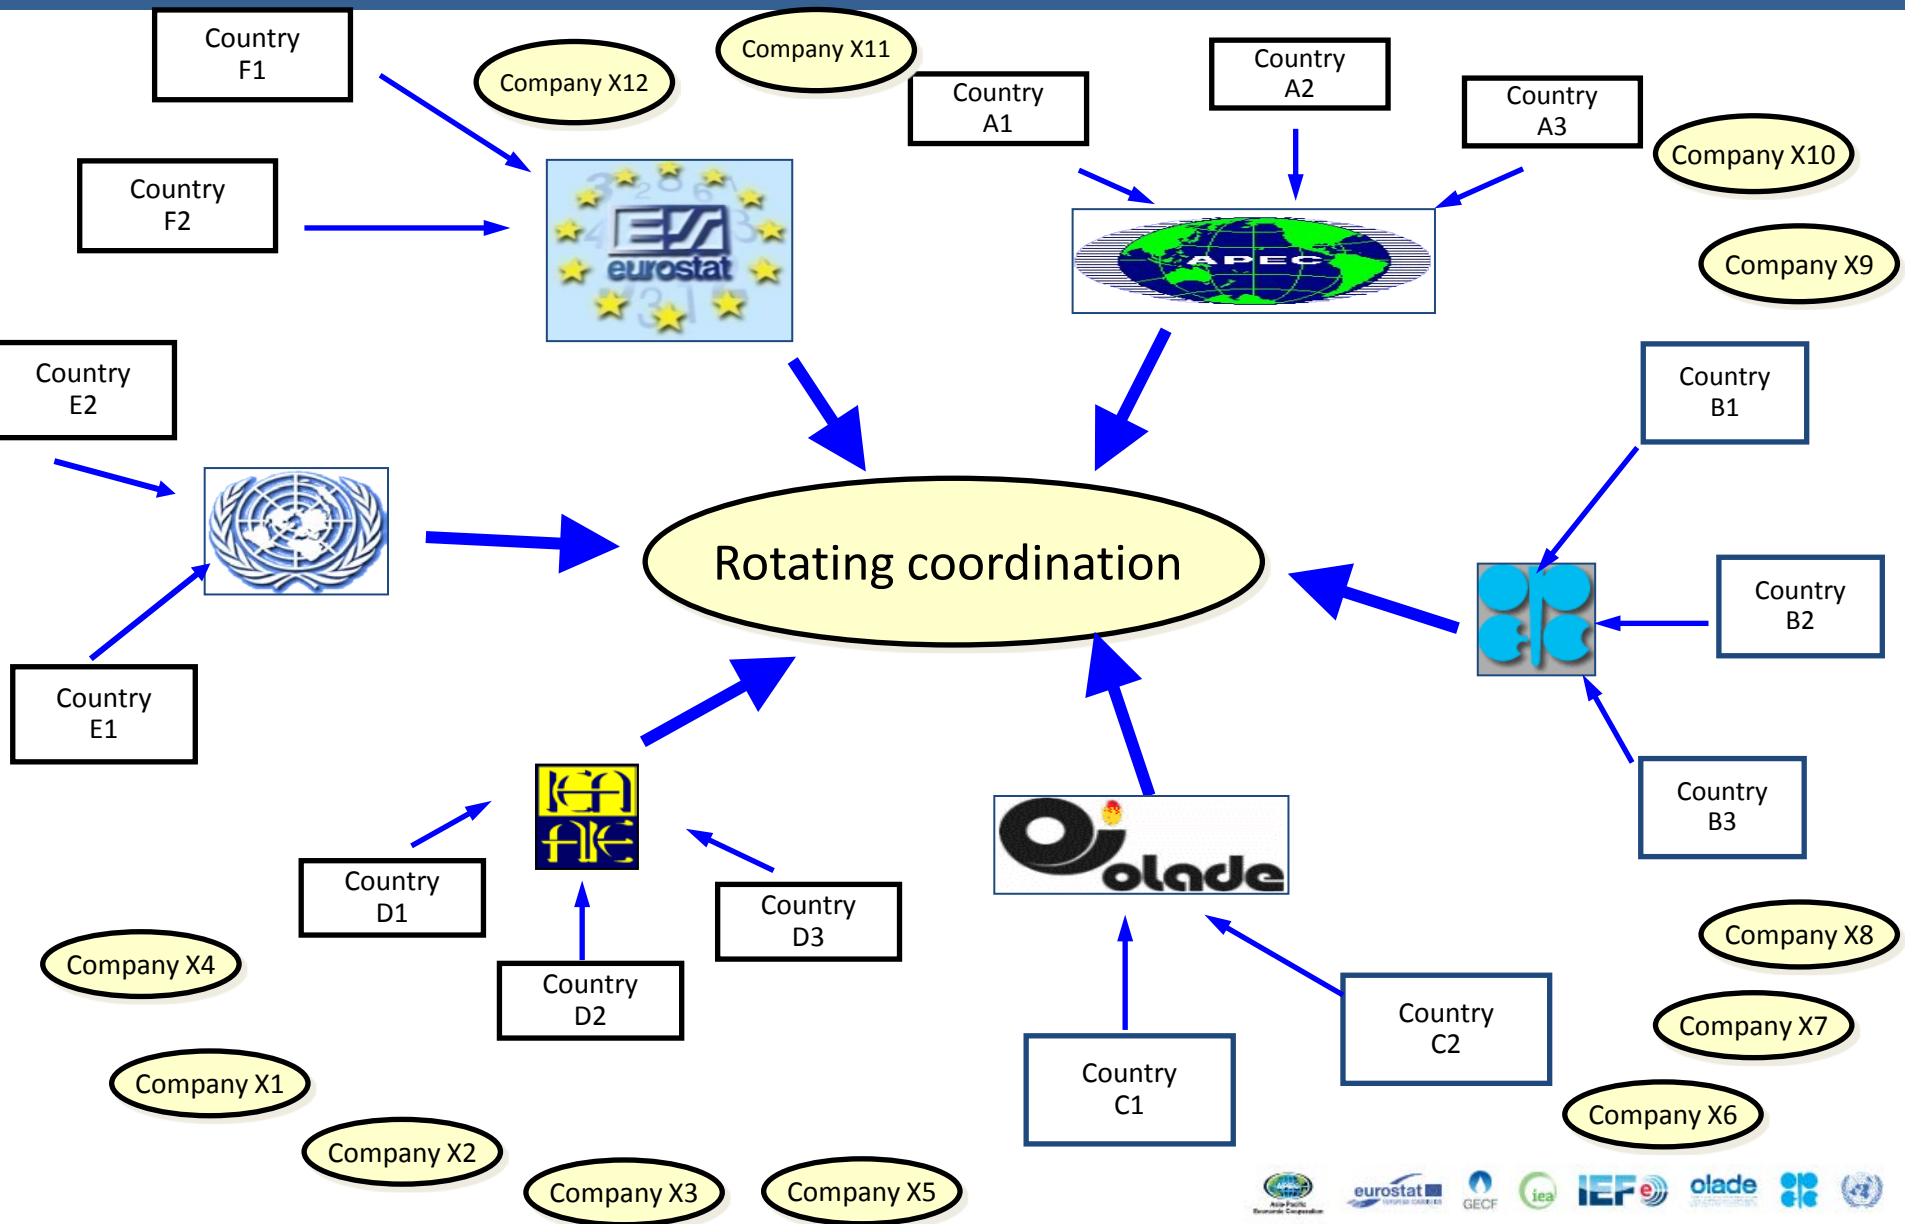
Country F1

Company X12

Company X11

Country A1

Country A2

Country A3

Company X10

Country F2

eurostat

APEC

Company X9

Country E2

Country B1

Rotating coordination

Country B2

Country E1

IEA AIE

olade

Country B3

Country D1

Country D3

Company X8

Company X4

Country D2

Country C2

Company X7

Country C1

Company X1

Company X6

Company X2

Company X3

Company X5

eurostat GECF iea IEF olade